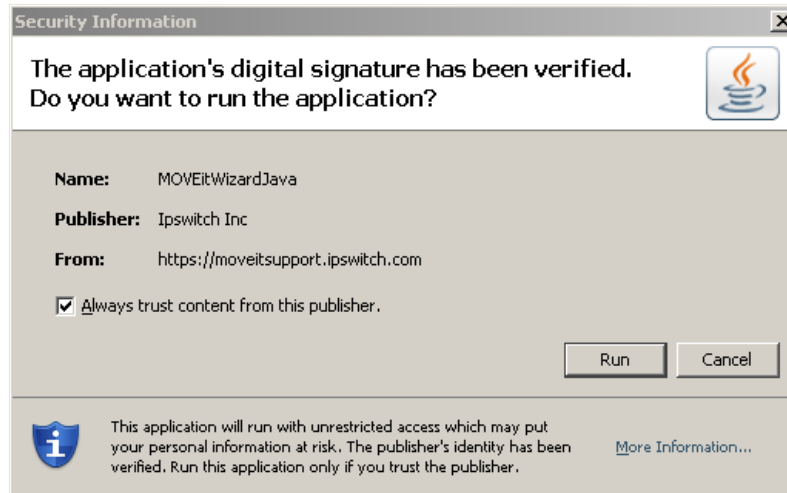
Security Information

The application's digital signature has been verified.
Do you want to run the application?

Name: MOVEitWizardJava

Publisher: Ipswitch Inc

From: https://moveitsupport.ipswitch.com

Always trust content from this publisher.

Run

Cancel

This application will run with unrestricted access which may put your personal information at risk. The publisher's identity has been verified. Run this application only if you trust the publisher.

More Information...